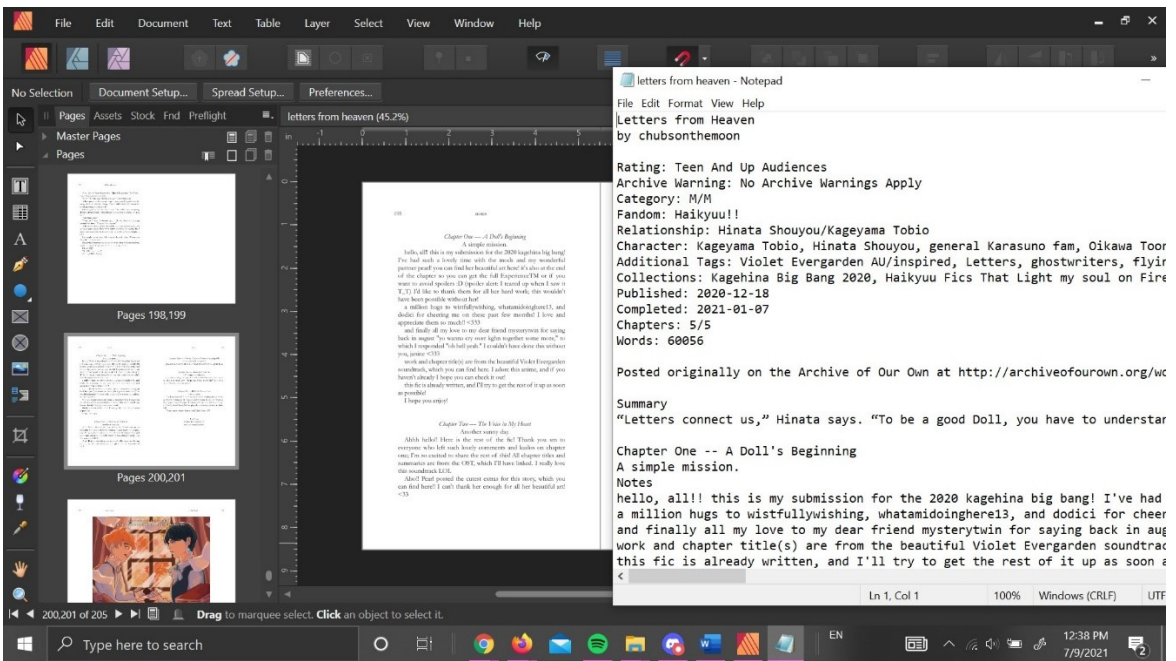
File Edit Document Text Table Layer Select View Window Help

No Selection Document Setup... Spread Setup... Preferences...

Pages Assets Stock Fnd Preflight

letters from heaven (45.2%)

Master Pages

Pages

Pages 198,199

Pages 200,201

Chapter One — A Doll's Beginning

A simple mission.

hello, all!! this is my submission for the 2020 kagehina big bang! I've had such a lovely time with the mods and my wonderful partner pearl! you can find her beautiful art here! it's also at the end of the chapter so you can get the full Experience(TM) or if you want to avoid spoilers :D (spoiler alert: I teared up when I saw it T_T) I'd like to thank them for all her hard work, this wouldn't have been possible without her!

a million hugs to wistfullywishing, whatamidoinghere13, and dodici for cheering me on these past few months! I love and appreciate them so much!! <333

and finally all my love to my dear friend mysterytwin for saying back in august "so wanna try your light together some more," to which I responded "oh hell yeah." I couldn't have done this without you, janice <333

work and chapter title(s) are from the beautiful Violet Evergarden soundtrack, which you can find here. I adore this anime, and if you haven't already I hope you can check it out!

this fic is already written, and I'll try to get the rest of it up as soon as possible!

I hope you enjoy!

Chapter Two — The Voices In My Heart

Another sunny day.

Ahhh hello! Here is the rest of the fic! Thank you so much to everyone who left such lovely comments and kudos on chapter one, I'm so excited to share the rest of this! All chapter titles and summaries are from the OST, which I'll have linked. I really love this soundtrack LOL

Also!! Pearl posted the extras for this story, which you can find here!! I can't thank her enough for all her beautiful art! <33

letters from heaven - Notepad

File Edit Format View Help

Letters from Heaven
by chubsonthemoon

Rating: Teen And Up Audiences
Archive Warning: No Archive Warnings Apply
Category: M/M
Fandom: Haikyuu!!
Relationship: Hinata Shouyou/Kageyama Tobio
Character: Kageyama Tobio, Hinata Shouyou, general Karasuno fam, Oikawa Toor
Additional Tags: Violet Evergarden AU/inspired, Letters, ghostwriters, flyin
Collections: Kagehina Big Bang 2020, Haikyuu Fics That Light my soul on Fire
Published: 2020-12-18
Completed: 2021-01-07
Chapters: 5/5
Words: 60056

Posted originally on the Archive of Our Own at http://archiveofourown.org/wo

Summary
"Letters connect us," Hinata says. "To be a good Doll, you have to understar

Chapter One -- A Doll's Beginning
A simple mission.
Notes
hello, all!! this is my submission for the 2020 kagehina big bang! I've had
a million hugs to wistfullywishing, whatamidoinghere13, and dodici for cheer
and finally all my love to my dear friend mysterytwin for saying back in aug
work and chapter title(s) are from the beautiful Violet Evergarden soundtrac
this fic is already written, and I'll try to get the rest of it up as soon a

Ln 1, Col 1 100% Windows (CRLF) UTF

200,201 of 205 Drag to marquee select. Click an object to select it.

Type here to search

EN 12:38 PM 7/9/2021